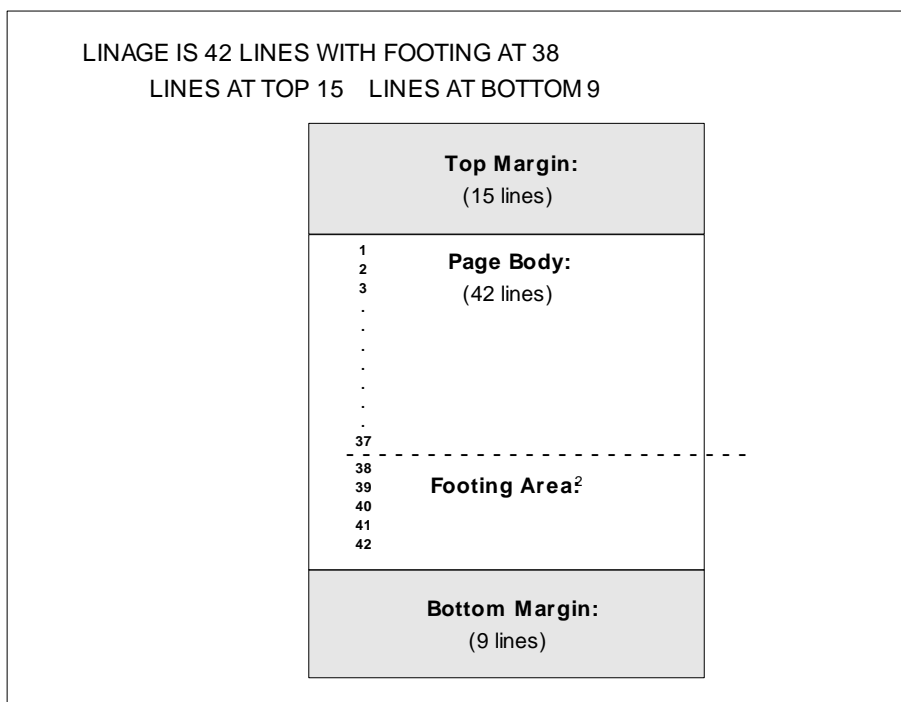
LINAGE IS 42 LINES WITH FOOTING AT 38
LINES AT TOP 15 LINES AT BOTTOM 9

Top Margin:
(15 lines)

1
2
3
.
.
.
.
.
.
.
37

Page Body:
(42 lines)

38
39
40
41
42

Footing Area$^{2}$

Bottom Margin:
(9 lines)